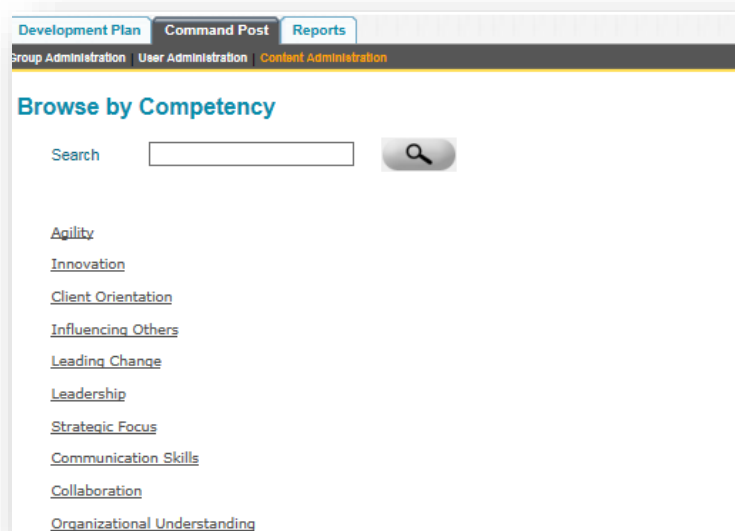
Development Plan | Command Post | Reports

roup Administration | User Administration | Content Administration

Browse by Competency

Search

Agility

Innovation

Client Orientation

Influencing Others

Leading Change

Leadership

Strategic Focus

Communication Skills

Collaboration

Organizational Understanding